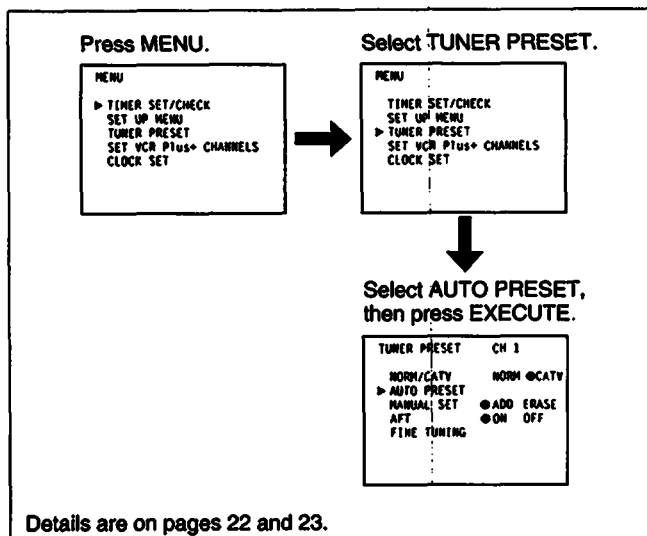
Press MENU.

MENU

▶ TIMER SET/CHECK
SET UP MENU
TUNER PRESET
SET VCR Plus+ CHANNELS
CLOCK SET

Select TUNER PRESET.

MENU

TIMER SET/CHECK
SET UP MENU
▶ TUNER PRESET
SET VCR Plus+ CHANNELS
CLOCK SET

Select AUTO PRESET, then press EXECUTE.

TUNER PRESET CH 1

NORM/CATV NORM ●CATV
▶ AUTO PRESET
MANUAL SET ●ADD ERASE
AFT ●ON OFF
FINE TUNING

Details are on pages 22 and 23.